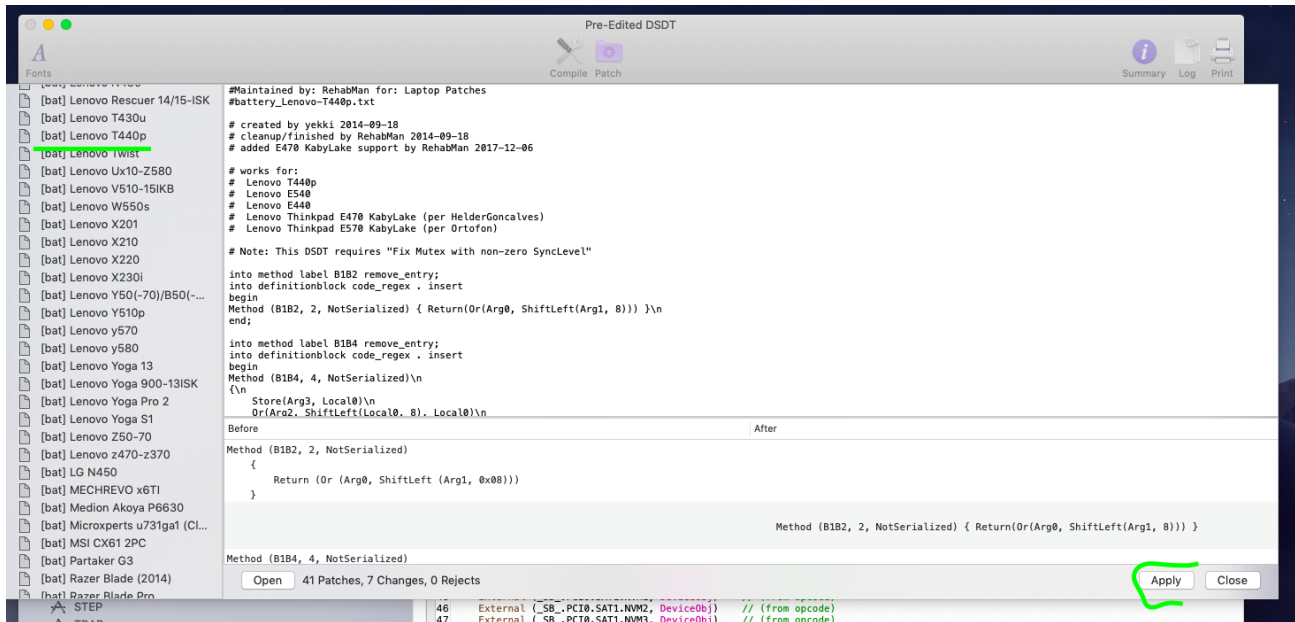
Pre-Edited DSDT

Fonts
Compile Patch
Summary Log Print

[bat] Lenovo Rescuer 14/15-ISK
[bat] Lenovo T430u
[bat] Lenovo T440p
[bat] Lenovo Twist
[bat] Lenovo Ux10-Z580
[bat] Lenovo V510-15IKB
[bat] Lenovo W550s
[bat] Lenovo X201
[bat] Lenovo X210
[bat] Lenovo X220
[bat] Lenovo X230i
[bat] Lenovo Y50(-70)/B50(-...
[bat] Lenovo Y510p
[bat] Lenovo y570
[bat] Lenovo y580
[bat] Lenovo Yoga 13
[bat] Lenovo Yoga 900-13ISK
[bat] Lenovo Yoga Pro 2
[bat] Lenovo Yoga S1
[bat] Lenovo Z50-70
[bat] Lenovo z470-z370
[bat] LG N450
[bat] MECHREVO x6TI
[bat] Medion Akoya P6630
[bat] Microxperts u731ga1 (Cl...
[bat] MSI CX61 2PC
[bat] Partaker G3
[bat] Razer Blade (2014)
[bat] Razer Blade Pro

#Maintained by: RehabMan for: Laptop Patches
#battery_Lenovo-T440p.txt

# created by yekki 2014-09-18
# cleanup/finished by RehabMan 2014-09-18
# added E470 KabyLake support by RehabMan 2017-12-06

# works for:
# Lenovo T440p
# Lenovo E540
# Lenovo E440
# Lenovo Thinkpad E470 KabyLake (per HelderGoncalves)
# Lenovo Thinkpad E570 KabyLake (per Ortofon)

# Note: This DSDT requires "Fix Mutex with non-zero SyncLevel"

into method label B1B2 remove_entry;
into definitionblock code_regex . insert
begin
Method (B1B2, 2, NotSerialized) { Return(Or(Arg0, ShiftLeft(Arg1, 8))) }\n
end;

into method label B1B4 remove_entry;
into definitionblock code_regex . insert
begin
Method (B1B4, 4, NotSerialized)\n
{\n
Store(Arg3, Local0)\n
Or(Arg2, ShiftLeft(Local0, 8), Local0)\n

Before
After

Method (B1B2, 2, NotSerialized)
{
Return (Or (Arg0, ShiftLeft (Arg1, 0x08)))
}

Method (B1B2, 2, NotSerialized) { Return(Or(Arg0, ShiftLeft(Arg1, 8))) }

Method (B1B4, 4, NotSerialized)

Open 41 Patches, 7 Changes, 0 Rejects
Apply Close

STEP
46 External (_SB_.PCI0.SAT1.NVM2, DeviceObj) // (from opcode)
47 External (_SB_.PCI0.SAT1.NVM3, DeviceObj) // (from opcode)